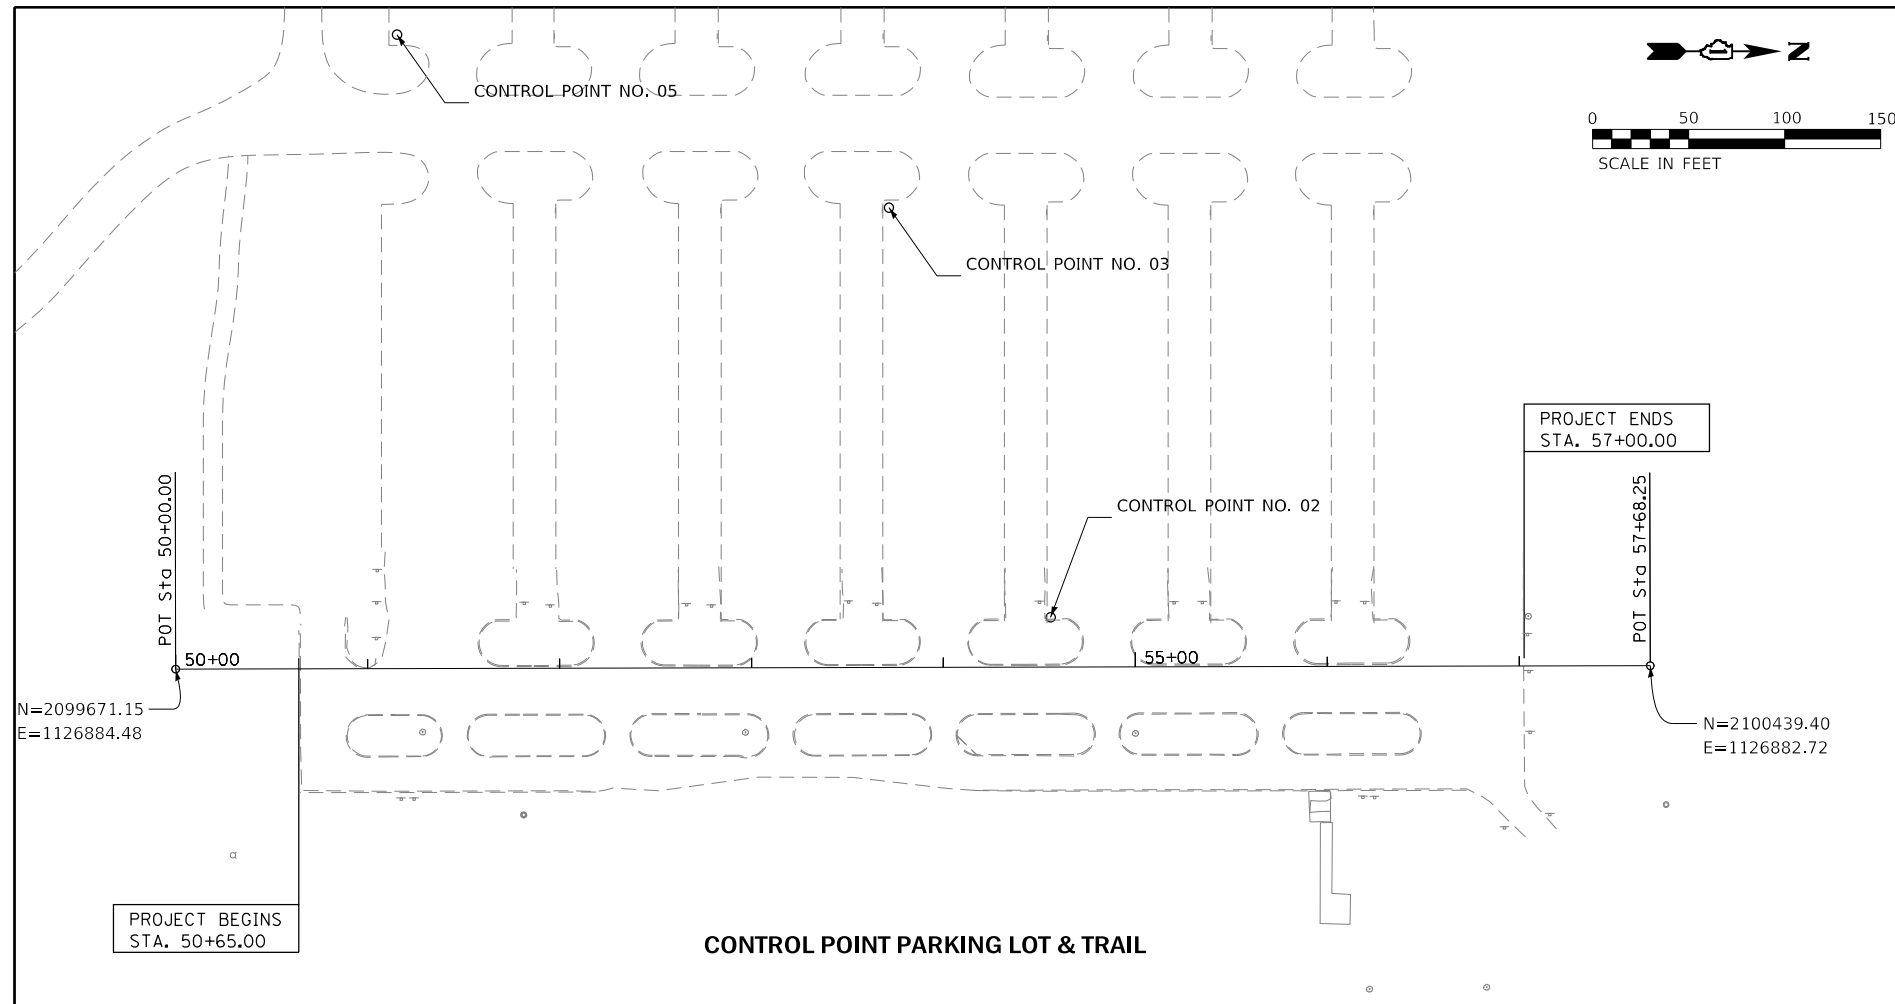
CONTROL POINT NO. 05

N

0 50 100 150
SCALE IN FEET

CONTROL POINT NO. 03

PROJECT ENDS
STA. 57+00.00

POT Sta 50+00.00

CONTROL POINT NO. 02

POT Sta 57+68.25

50+00

55+00

N=2099671.15
E=1126884.48

N=2100439.40
E=1126882.72

PROJECT BEGINS
STA. 50+65.00

CONTROL POINT PARKING LOT & TRAIL